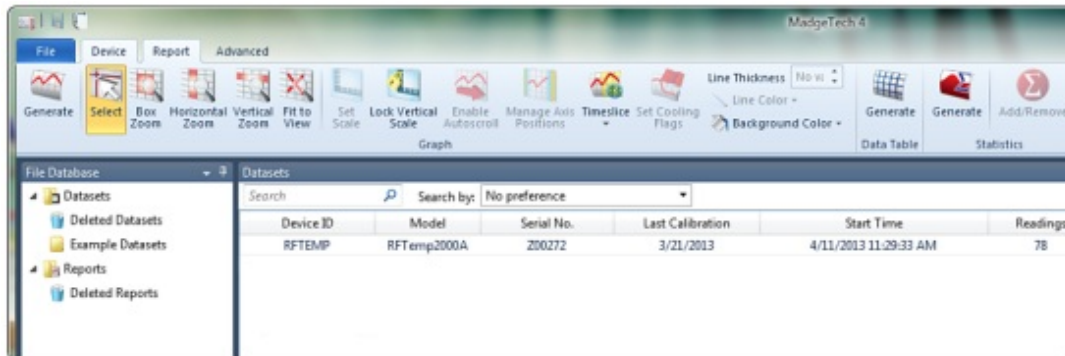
MadgeTech 4

File Device Report Advanced

Generate Select Box Zoom Horizontal Zoom Vertical Zoom Fit to View Set Scale Lock Vertical Scale Enable Autoscroll Manage Axis Positions Timeslice Set Cooling Flags Line Thickness No w Line Color Background Color Generate Generate Add/Remove

Graph Data Table Statistics

File Database

Datasets
Deleted Datasets
Example Datasets
Reports
Deleted Reports

Datasets

Search Search by: No preference

| Device ID | Model | Serial No. | Last Calibration | Start Time | Readings |
|---|---|---|---|---|---|
| RFTEMP | RFTemp2000A | Z00272 | 3/21/2013 | 4/11/2013 11:29:33 AM | 78 |